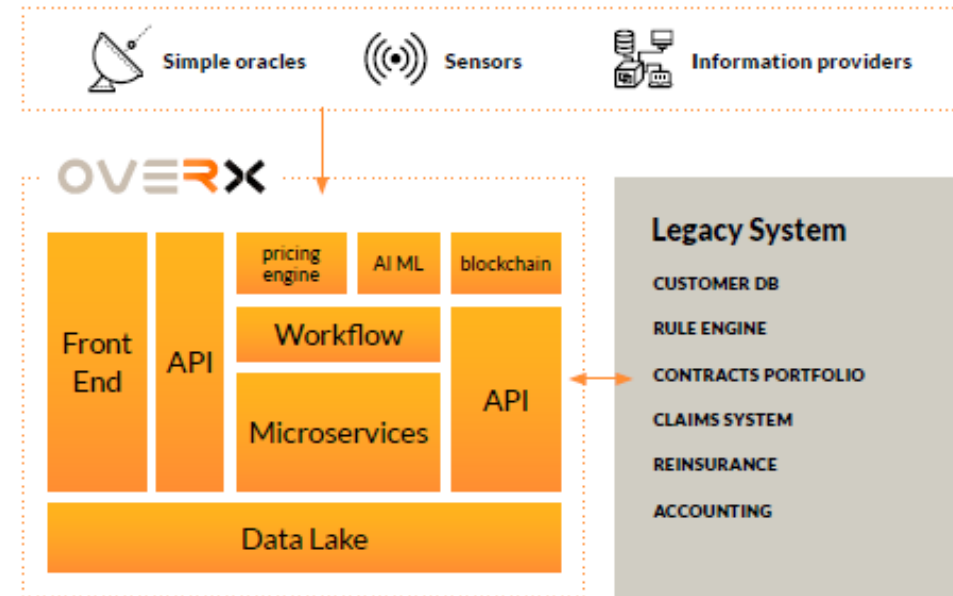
Simple oracles

Sensors

Information providers

OVERX

Front End

API

pricing engine

AI ML

blockchain

Workflow

Microservices

API

Data Lake

Legacy System

CUSTOMER DB

RULE ENGINE

CONTRACTS PORTFOLIO

CLAIMS SYSTEM

REINSURANCE

ACCOUNTING